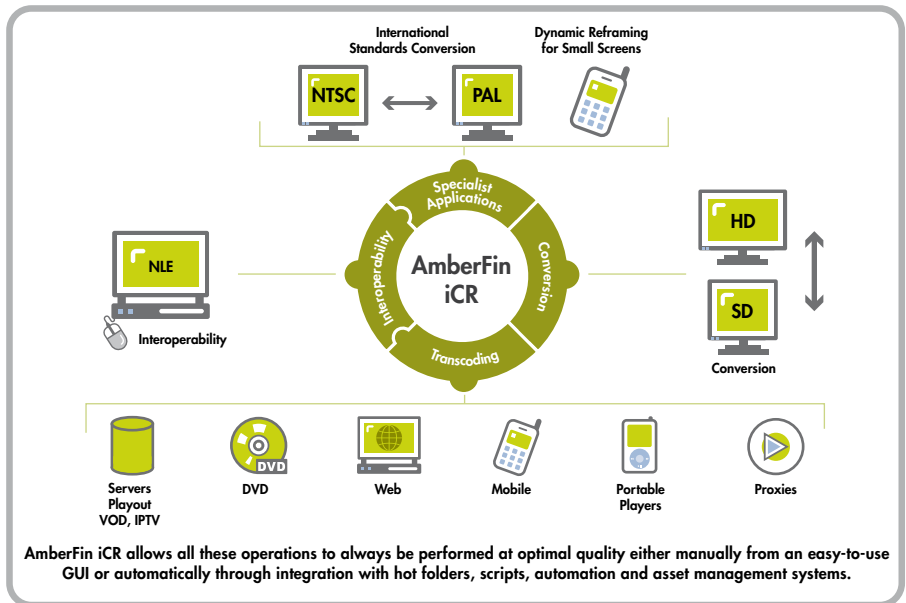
International Standards Conversion

Dynamic Reframing for Small Screens

NTSC

PAL

Specialist Applications

Conversion

Transcoding

Interoperability

AmberFin iCR

NLE

Interoperability

HD

SD

Conversion

Servers Playout VOD, IPTV

DVD

DVD

Web

Mobile

Portable Players

Proxies

AmberFin iCR allows all these operations to always be performed at optimal quality either manually from an easy-to-use GUI or automatically through integration with hot folders, scripts, automation and asset management systems.